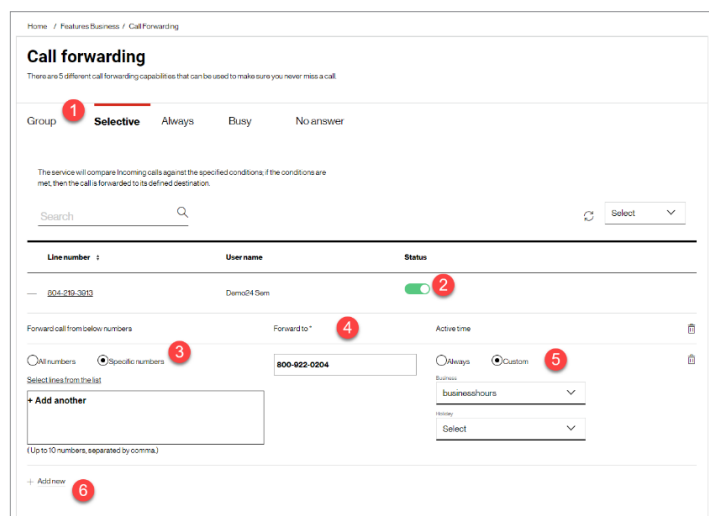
Home / Features Business / Call Forwarding

Call forwarding

There are 5 different call forwarding capabilities that can be used to make sure you never miss a call.

Group 1 Selective Always Busy No answer

The service will compare Incoming calls against the specified conditions; if the conditions are met, then the call is forwarded to its defined destination.

Search

Select

| Line number | User name | Status |
|---|---|---|
| — 804-219-3913 | Demo24 Sem | 2 |

Forward call from below numbers

Forward to * 4

Active time

All numbers Specific numbers 3

Select lines from the list

+ Add another

(Up to 10 numbers, separated by comma.)

800-922-0204

Always Custom 5

Business

businesshours

Holiday

Select

+ Add new 6